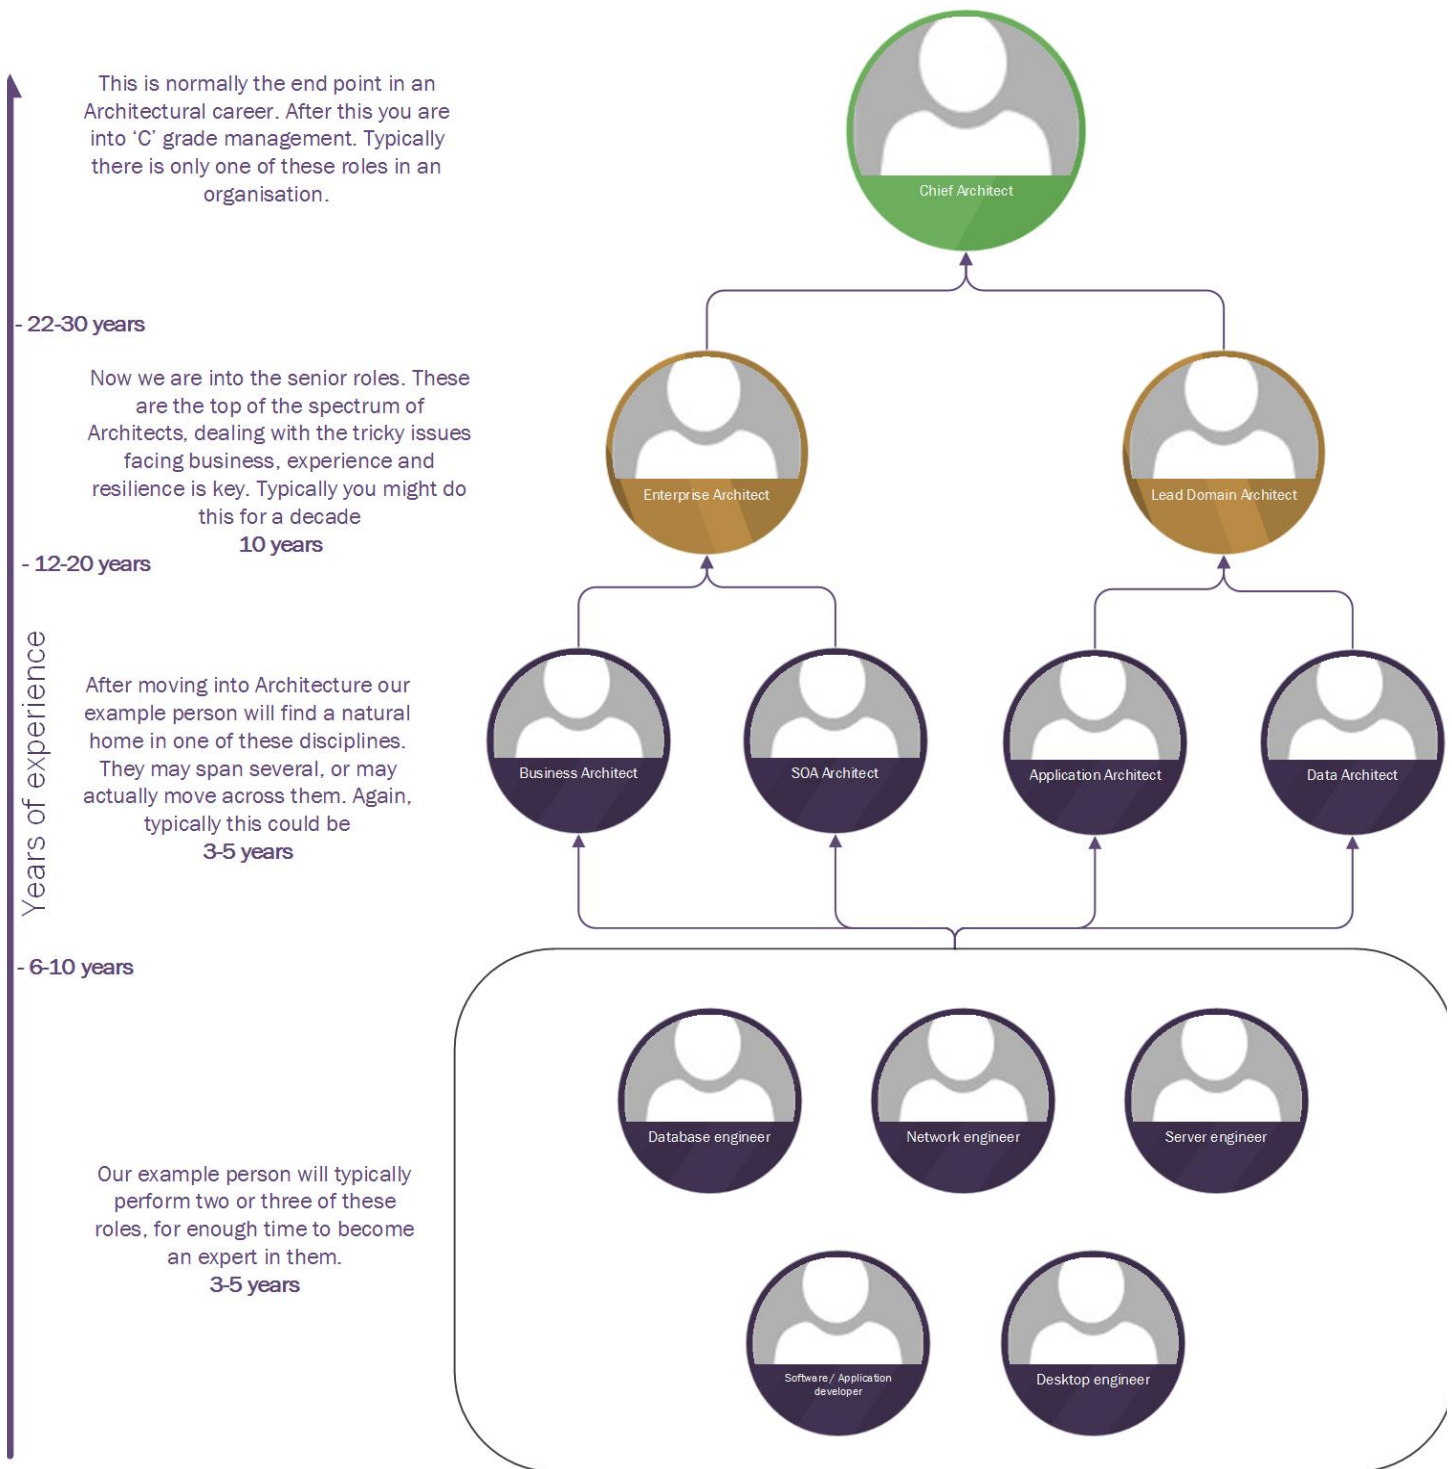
This is normally the end point in an Architectural career. After this you are into 'C' grade management. Typically there is only one of these roles in an organisation.

Chief Architect

- 22-30 years

Now we are into the senior roles. These are the top of the spectrum of Architects, dealing with the tricky issues facing business, experience and resilience is key. Typically you might do this for a decade
10 years

Enterprise Architect

Lead Domain Architect

- 12-20 years

Years of experience

After moving into Architecture our example person will find a natural home in one of these disciplines. They may span several, or may actually move across them. Again, typically this could be
3-5 years

Business Architect

SOA Architect

Application Architect

Data Architect

- 6-10 years

Database engineer

Network engineer

Server engineer

Our example person will typically perform two or three of these roles, for enough time to become an expert in them.
3-5 years

Software / Application developer

Desktop engineer